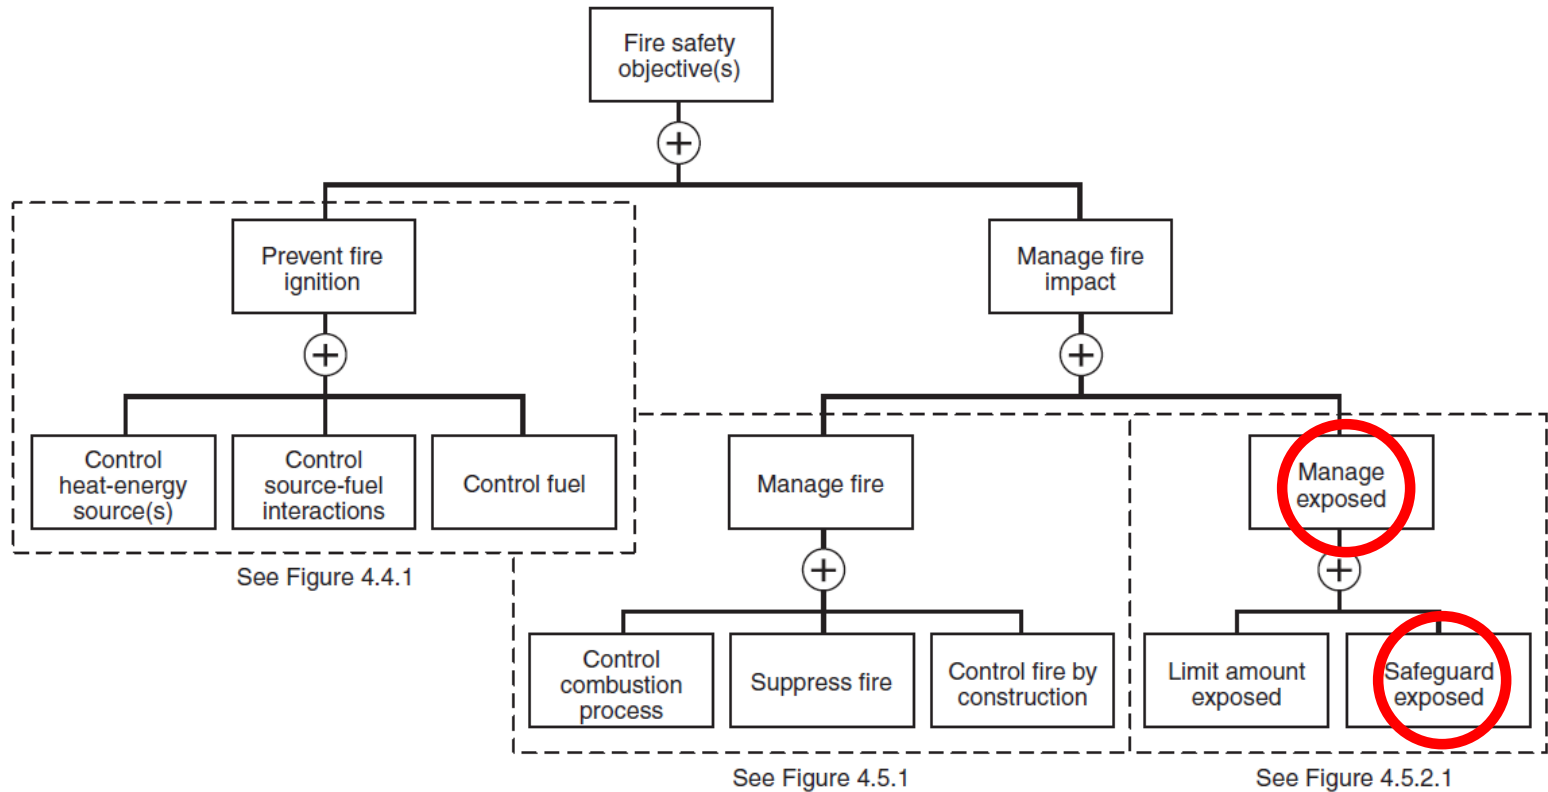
Fire safety objective(s)

Prevent fire ignition

Manage fire impact

Control heat-energy source(s)

Control source-fuel interactions

Control fuel

See Figure 4.4.1

Manage fire

Manage exposed

Control combustion process

Suppress fire

Control fire by construction

See Figure 4.5.1

Limit amount exposed

Safeguard exposed

See Figure 4.5.2.1